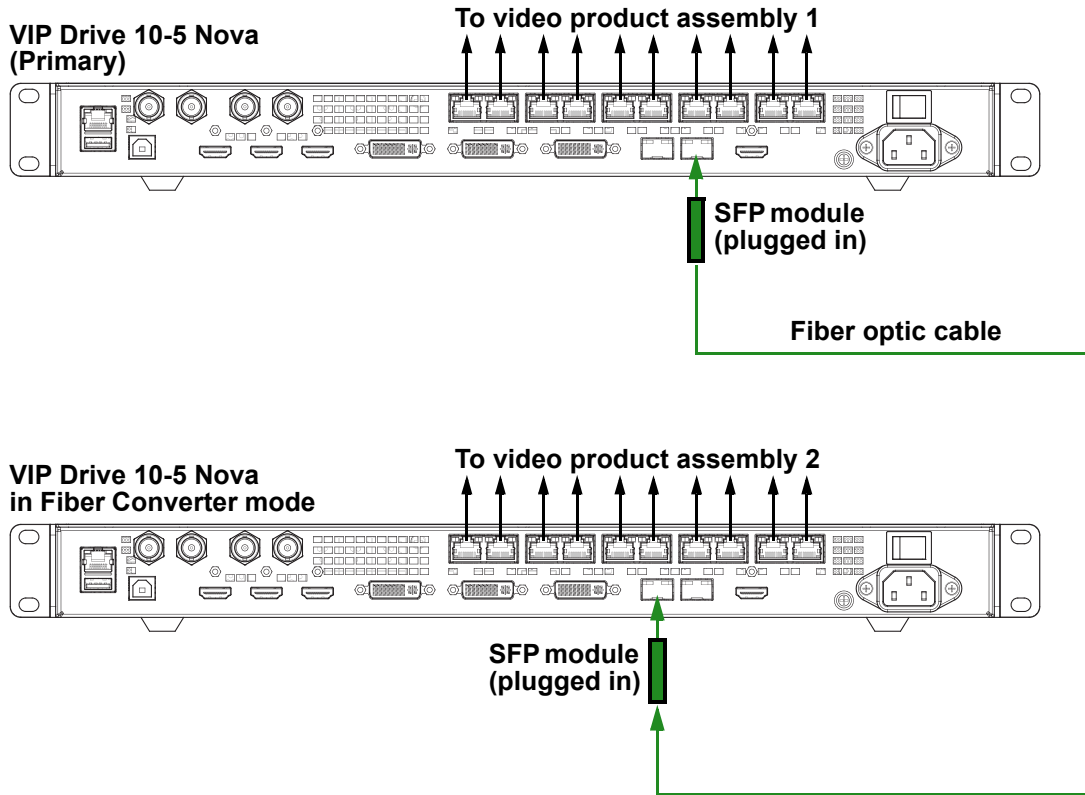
VIP Drive 10-5 Nova
(Primary)

To video product assembly 1

SFP module
(plugged in)

Fiber optic cable

VIP Drive 10-5 Nova
in Fiber Converter mode

To video product assembly 2

SFP module
(plugged in)